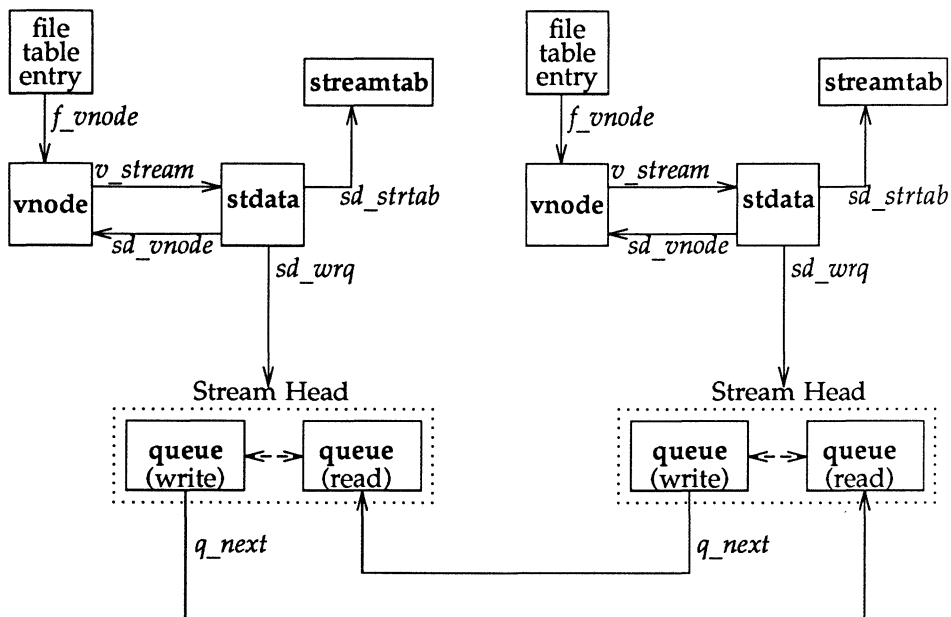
file table entry
f_vnode
vnode
v_stream
sd_vnode
stdata
sd_strtab
streamtab
sd_wrq
Stream Head
queue (write)
queue (read)
q_next

file table entry
f_vnode
vnode
v_stream
sd_vnode
stdata
sd_strtab
streamtab
sd_wrq
Stream Head
queue (write)
queue (read)
q_next